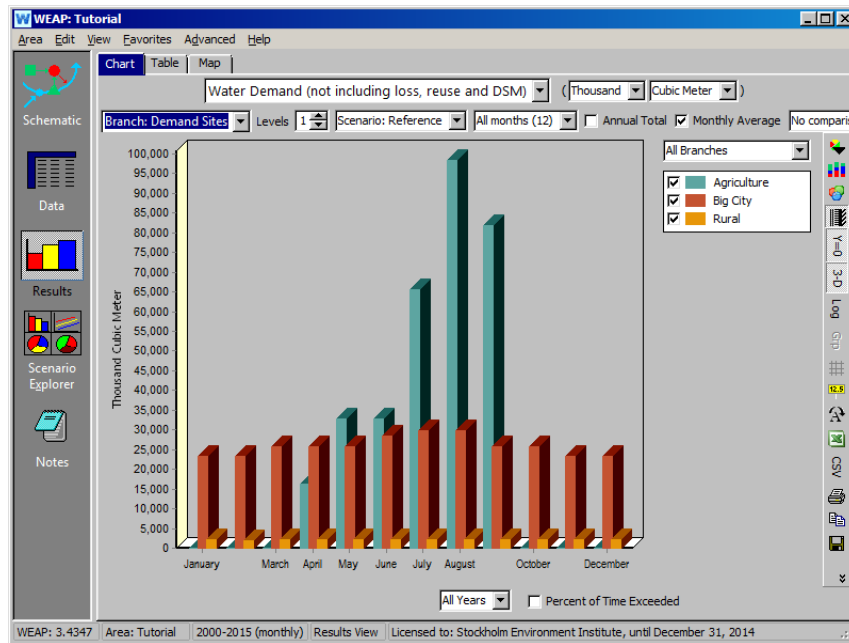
WEAP: Tutorial

Area Edit View Favorites Advanced Help

Schematic

Data

Results

Scenario Explorer

Notes

Chart Table Map

Water Demand (not including loss, reuse and DSM) ( Thousand Cubic Meter )

Branch: Demand Sites Levels 1 Scenario: Reference All months (12) Annual Total Monthly Average No comparis

All Branches

Agriculture
Big City
Rural

Thousand Cubic Meter

100,000
95,000
90,000
85,000
80,000
75,000
70,000
65,000
60,000
55,000
50,000
45,000
40,000
35,000
30,000
25,000
20,000
15,000
10,000
5,000
0

January March April May June July August October December

Y=0
3-D
Log
12.5
CSV

All Years Percent of Time Exceeded

WEAP: 3.4347 Area: Tutorial 2000-2015 (monthly) Results View Licensed to: Stockholm Environment Institute, until December 31, 2014